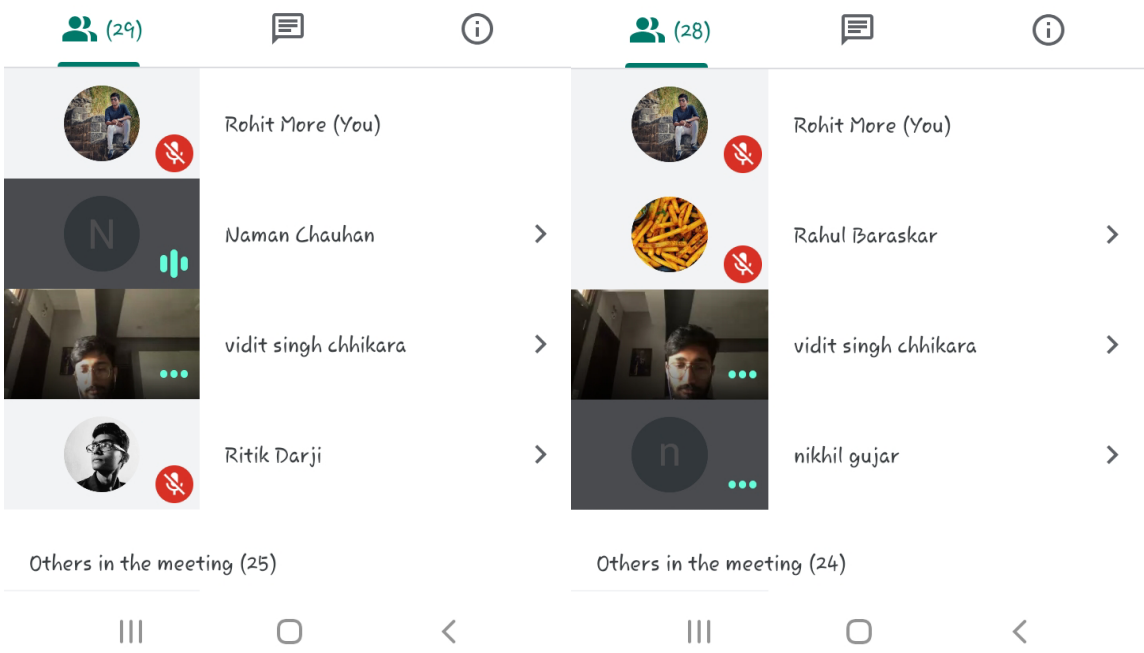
(29)

N

Rohit More (You)

Naman Chauhan

vidit singh chhikara

Ritik Darji

Others in the meeting (25)

(28)

n

Rohit More (You)

Rahul Baraskar

vidit singh chhikara

nikhil gujar

Others in the meeting (24)